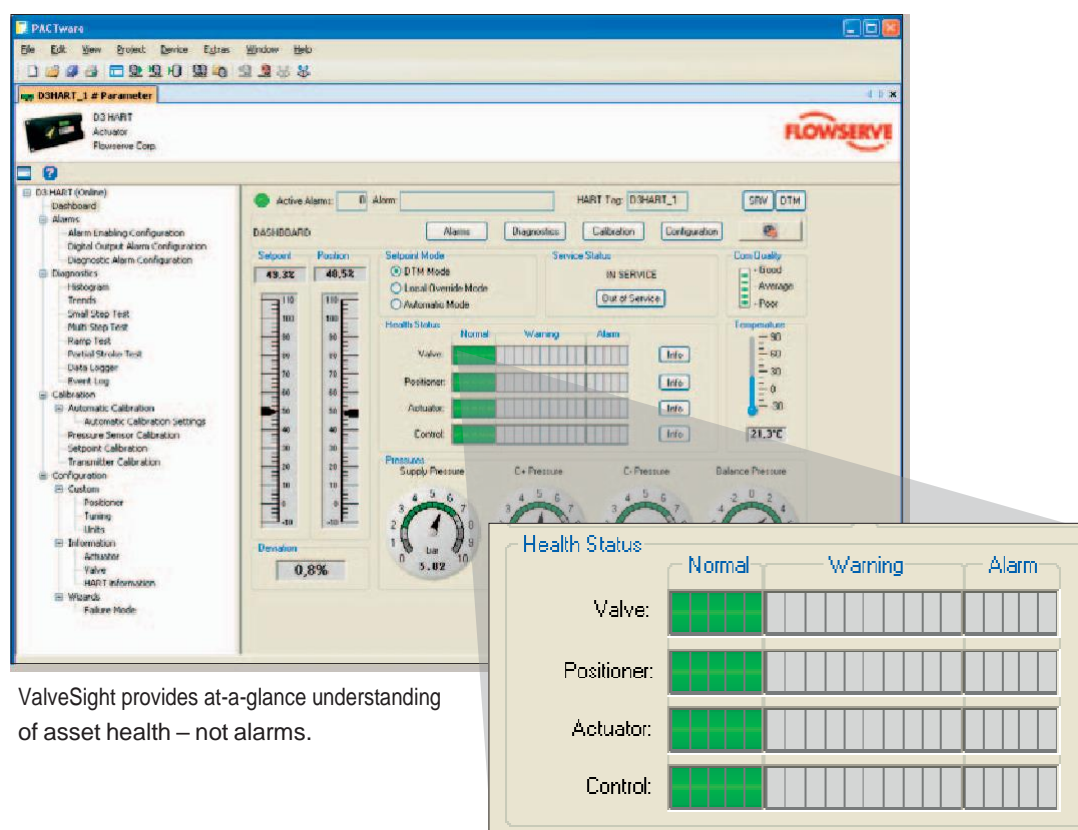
PACTware

File Edit View Project Device Extras Window Help

D3HART_1 # Parameter

D3 HART
Actuator
Flowserve Corp.

FLOWSERVE

D3 HART (Online)
Dashboard
Alarms
Alarm Enabling Configuration
Digital Output Alarm Configuration
Diagnostic Alarm Configuration
Diagnostics
Histogram
Trends
Small Step Test
Multi Step Test
Ramp Test
Partial Stroke Test
Data Logger
Event Log
Calibration
Automatic Calibration
Automatic Calibration Settings
Pressure Sensor Calibration
Setpoint Calibration
Transmitter Calibration
Configuration
Custom
Positioner
Tuning
Units
Information
Actuator
Valve
HART Information
Wizards
Failure Mode

Active Alarms: 0 Alarm:
HART Tag: D3HART_1
SRV DTM

DASHBOARD
Alarms Diagnostics Calibration Configuration

Setpoint Position
49.3% 48.5%

Setpoint Mode
DTM Mode
Local Override Mode
Automatic Mode

Service Status
IN SERVICE
Out of Service

Com Quality
Good
Average
Poor

Health Status
Normal Warning Alarm
Valve: Info
Positioner: Info
Actuator: Info
Control: Info

Temperature
90
60
30
0
-30
21.3°C

Deviation
0,8%

Pressures
Supply Pressure C+ Pressure C- Pressure Balance Pressure
bar
5.02

Health Status
Normal Warning Alarm
Valve:
Positioner:
Actuator:
Control:

ValveSight provides at-a-glance understanding of asset health – not alarms.